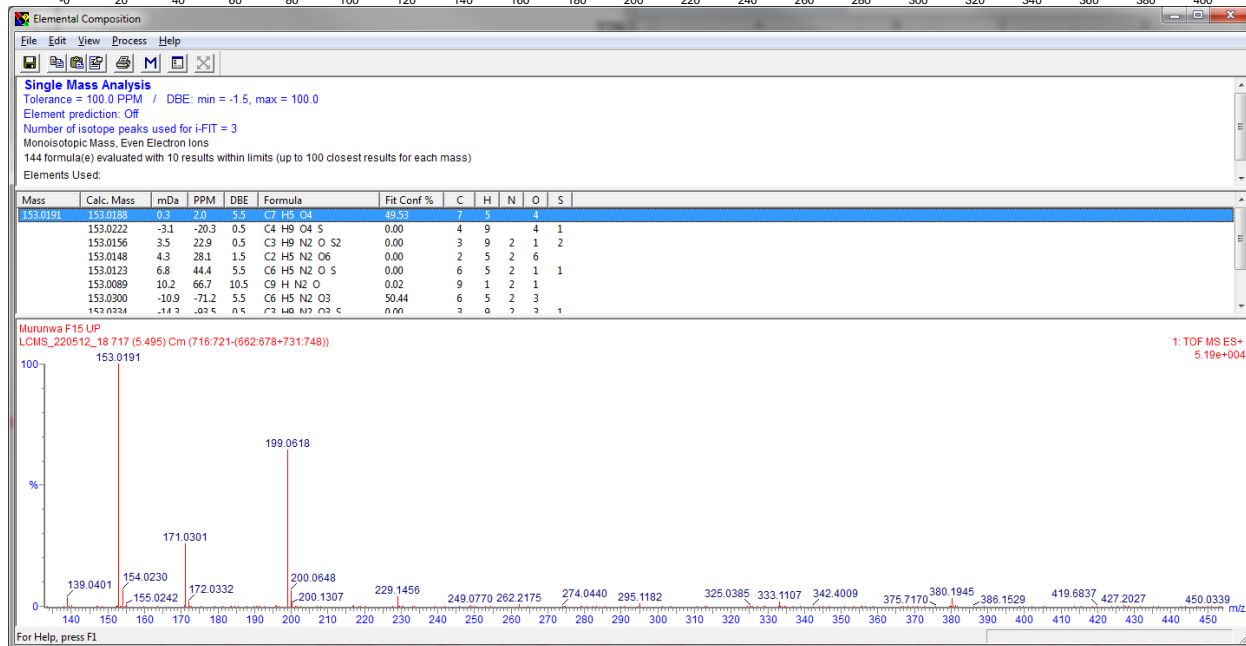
Elemental Composition

File Edit View Process Help

Single Mass Analysis
Tolerance = 100.0 PPM / DBE: min = -1.5, max = 100.0
Element prediction: Off
Number of isotope peaks used for i-FIT = 3
Monoisotopic Mass, Even Electron Ions
144 formula(e) evaluated with 10 results within limits (up to 100 closest results for each mass)
Elements Used:

| Mass | Calc. Mass | mDa | PPM | DBE | Formula | Fit Conf % | C | H | N | O | S |
|---|---|---|---|---|---|---|---|---|---|---|---|
| 153.0191 | 153.0188 | 0.3 | 2.0 | 5.5 | C7 H5 O4 | 49.53 | 7 | 5 | | 4 | |
| | 153.0222 | -3.1 | -20.3 | 0.5 | C4 H9 O4 S | 0.00 | 4 | 9 | | 4 | 1 |
| | 153.0156 | 3.5 | 22.9 | 0.5 | C3 H9 N2 O S2 | 0.00 | 3 | 9 | 2 | 1 | 2 |
| | 153.0148 | 4.3 | 28.1 | 1.5 | C2 H5 N2 O6 | 0.00 | 2 | 5 | 2 | 6 | |
| | 153.0123 | 6.8 | 44.4 | 5.5 | C6 H5 N2 O S | 0.00 | 6 | 5 | 2 | 1 | 1 |
| | 153.0089 | 10.2 | 66.7 | 10.5 | C9 H N2 O | 0.02 | 9 | 1 | 2 | 1 | |
| | 153.0300 | -10.9 | -71.2 | 5.5 | C6 H5 N2 O3 | 50.44 | 6 | 5 | 2 | 3 | |
| | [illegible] | -14.3 | -93.5 | 0.5 | C3 H9 N2 O3 S | 0.00 | 3 | 9 | 2 | 3 | 1 |

Murunwa F15 UP
LCMS_220512_18 717 (5.495) Cm (716:721-(662:678+731:748))
1: TOF MS ES+
5.19e+004
100
%
0
153.0191
199.0618
171.0301
139.0401
154.0230
155.0242
172.0332
200.0648
200.1307
229.1456
249.0770
262.2175
274.0440
295.1182
325.0385
333.1107
342.4009
375.7170
380.1945
386.1529
419.6837
427.2027
450.0339
m/z
140 150 160 170 180 190 200 210 220 230 240 250 260 270 280 290 300 310 320 330 340 350 360 370 380 390 400 410 420 430 440 450

For Help, press F1